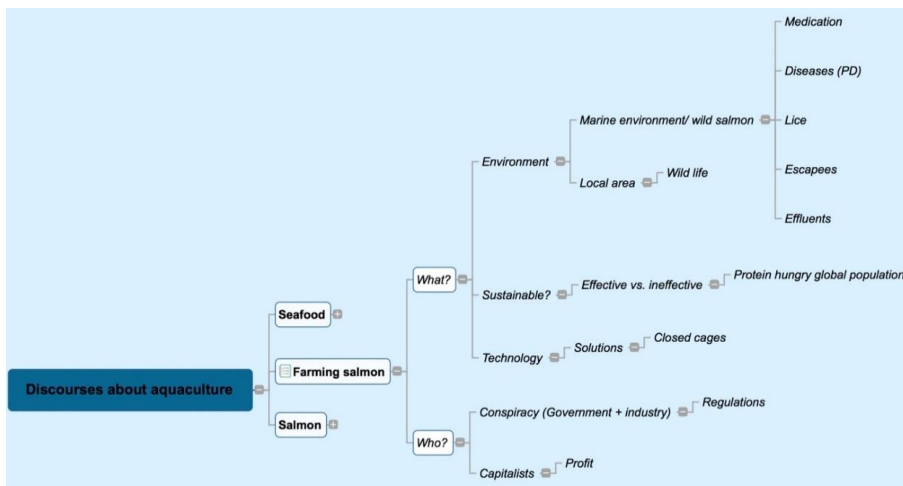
Discourses about aquaculture

Seafood

Farming salmon

Salmon

What?

Environment

Marine environment/ wild salmon

Medication

Diseases (PD)

Lice

Escapees

Effluents

Local area

Wild life

Sustainable?

Effective vs. ineffective

Protein hungry global populatio

Technology

Solutions

Closed cages

Who?

Conspiracy (Government + industry)

Regulations

Capitalists

Profit